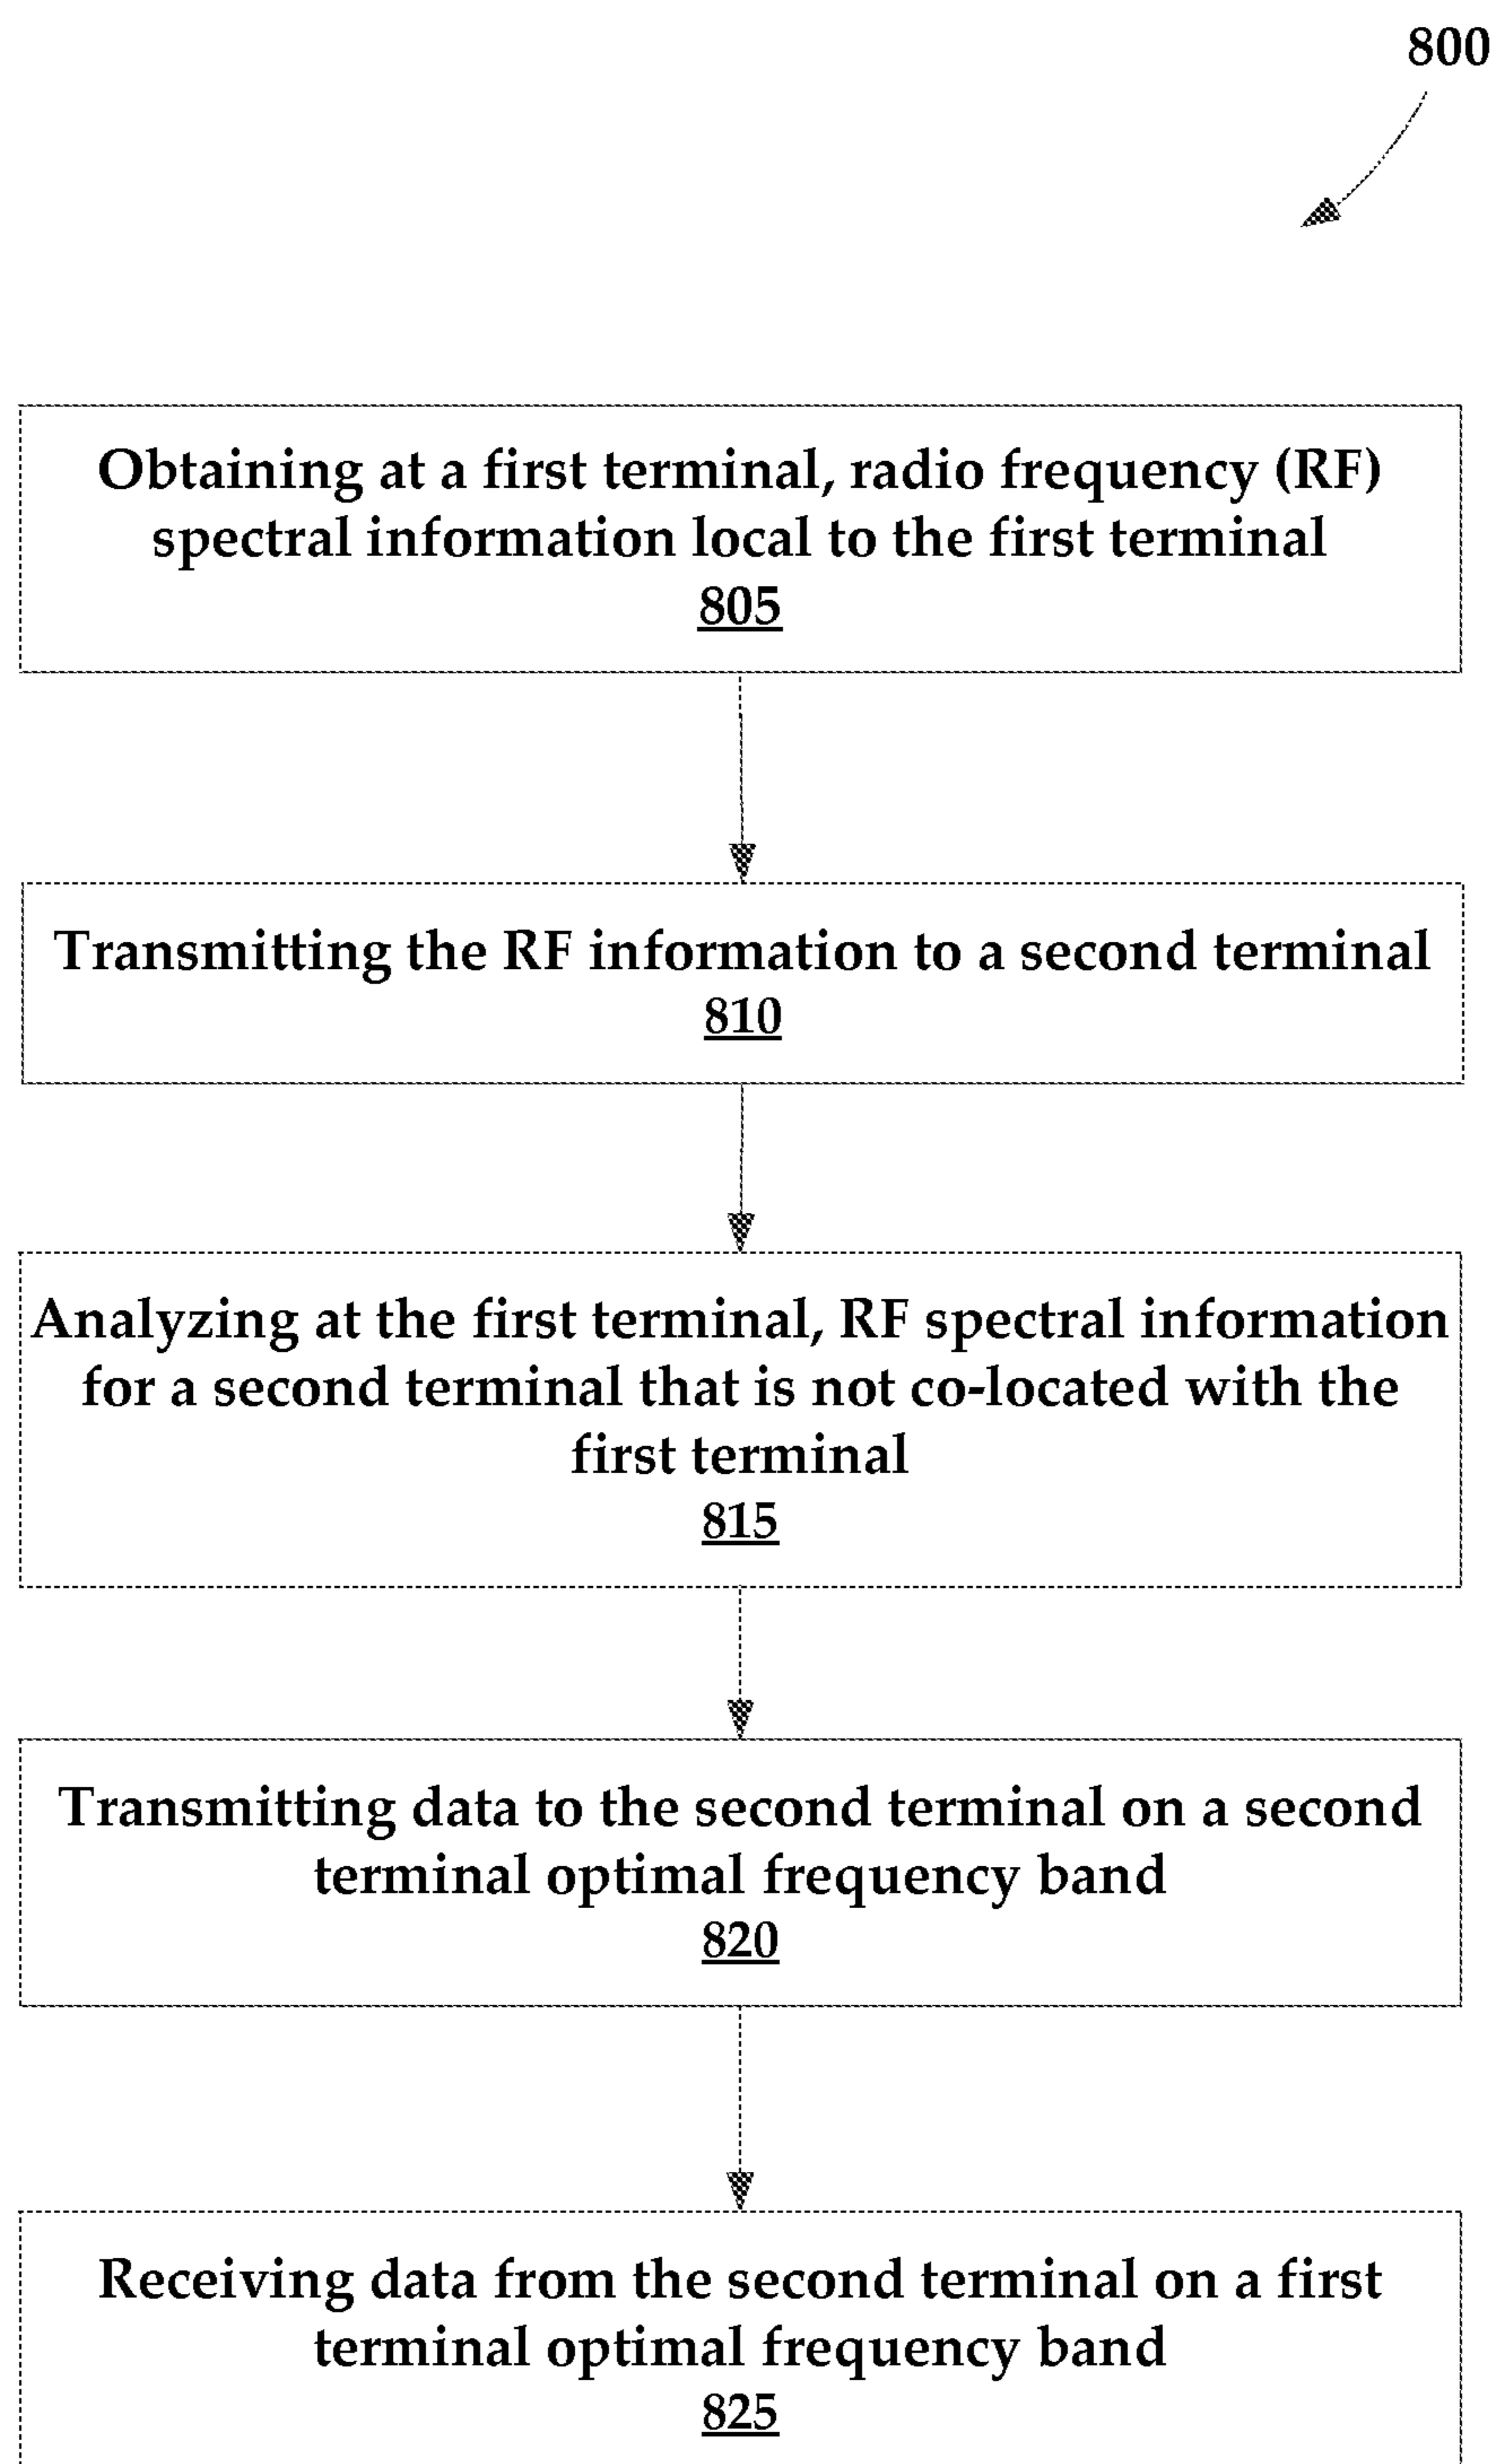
800

Obtaining at a first terminal, radio frequency (RF) spectral information local to the first terminal
805

Transmitting the RF information to a second terminal
810

Analyzing at the first terminal, RF spectral information for a second terminal that is not co-located with the first terminal
815

Transmitting data to the second terminal on a second terminal optimal frequency band
820

Receiving data from the second terminal on a first terminal optimal frequency band
825